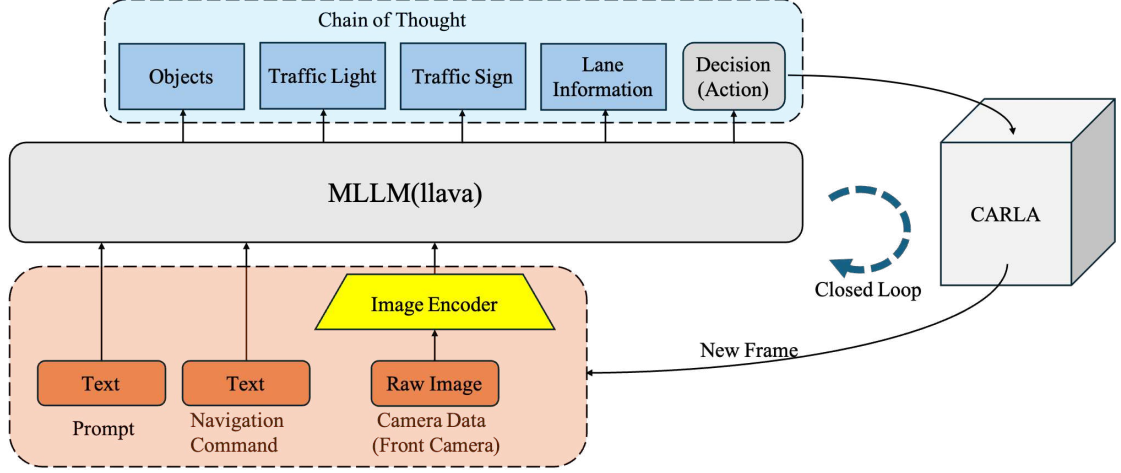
Chain of Thought

Objects

Traffic Light

Traffic Sign

Lane Information

Decision (Action)

MLLM(llava)

CARLA

Closed Loop

Image Encoder

New Frame

Text

Text

Raw Image

Prompt

Navigation Command

Camera Data (Front Camera)